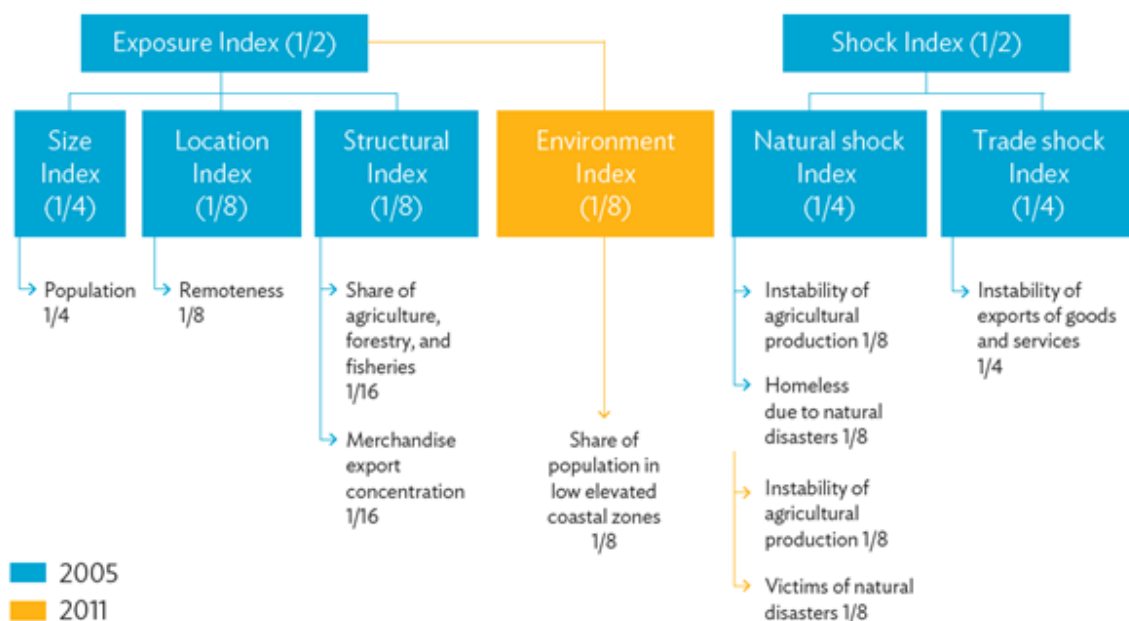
Exposure Index (1/2)

Shock Index (1/2)

Size Index (1/4)

Location Index (1/8)

Structural Index (1/8)

Environment Index (1/8)

Natural shock Index (1/4)

Trade shock Index (1/4)

Population 1/4

Remoteness 1/8

Share of agriculture, forestry, and fisheries 1/16

Merchandise export concentration 1/16

Share of population in low elevated coastal zones 1/8

Instability of agricultural production 1/8

Homeless due to natural disasters 1/8

Instability of agricultural production 1/8

Victims of natural disasters 1/8

Instability of exports of goods and services 1/4

2005
2011